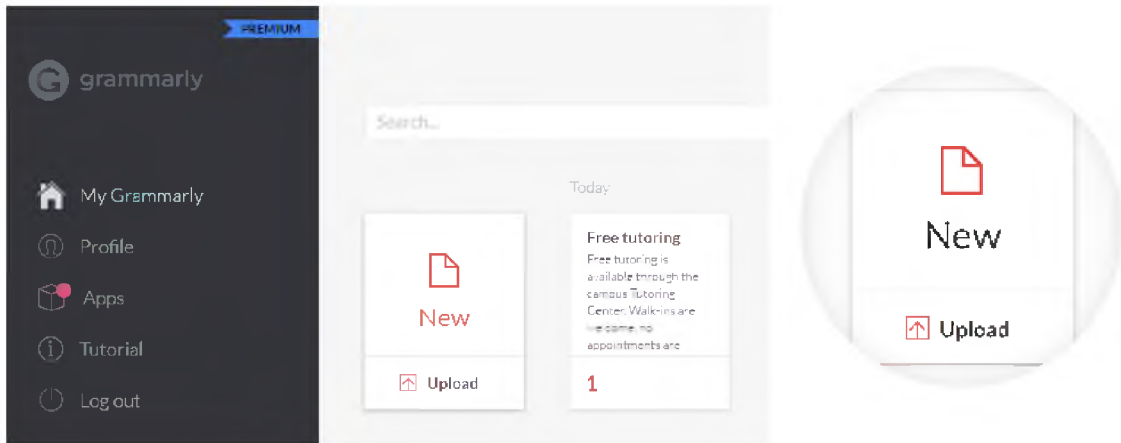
PREMIUM

grammarly

My Grammarly

Profile

Apps

Tutorial

Log out

Search...

Today

New

Upload

Free tutoring

Free tutoring is available through the campus Tutoring Center. Walk-ins are welcome; no appointments are

1

New

Upload